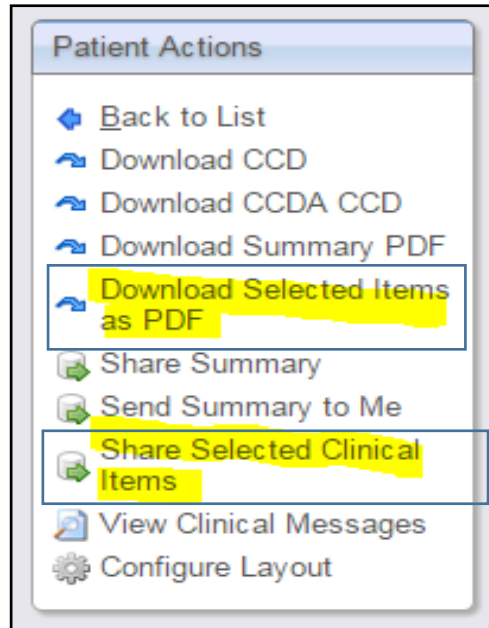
Patient Actions

Back to List
Download CCD
Download CCDA CCD
Download Summary PDF
Download Selected Items as PDF
Share Summary
Send Summary to Me
Share Selected Clinical Items
View Clinical Messages
Configure Layout